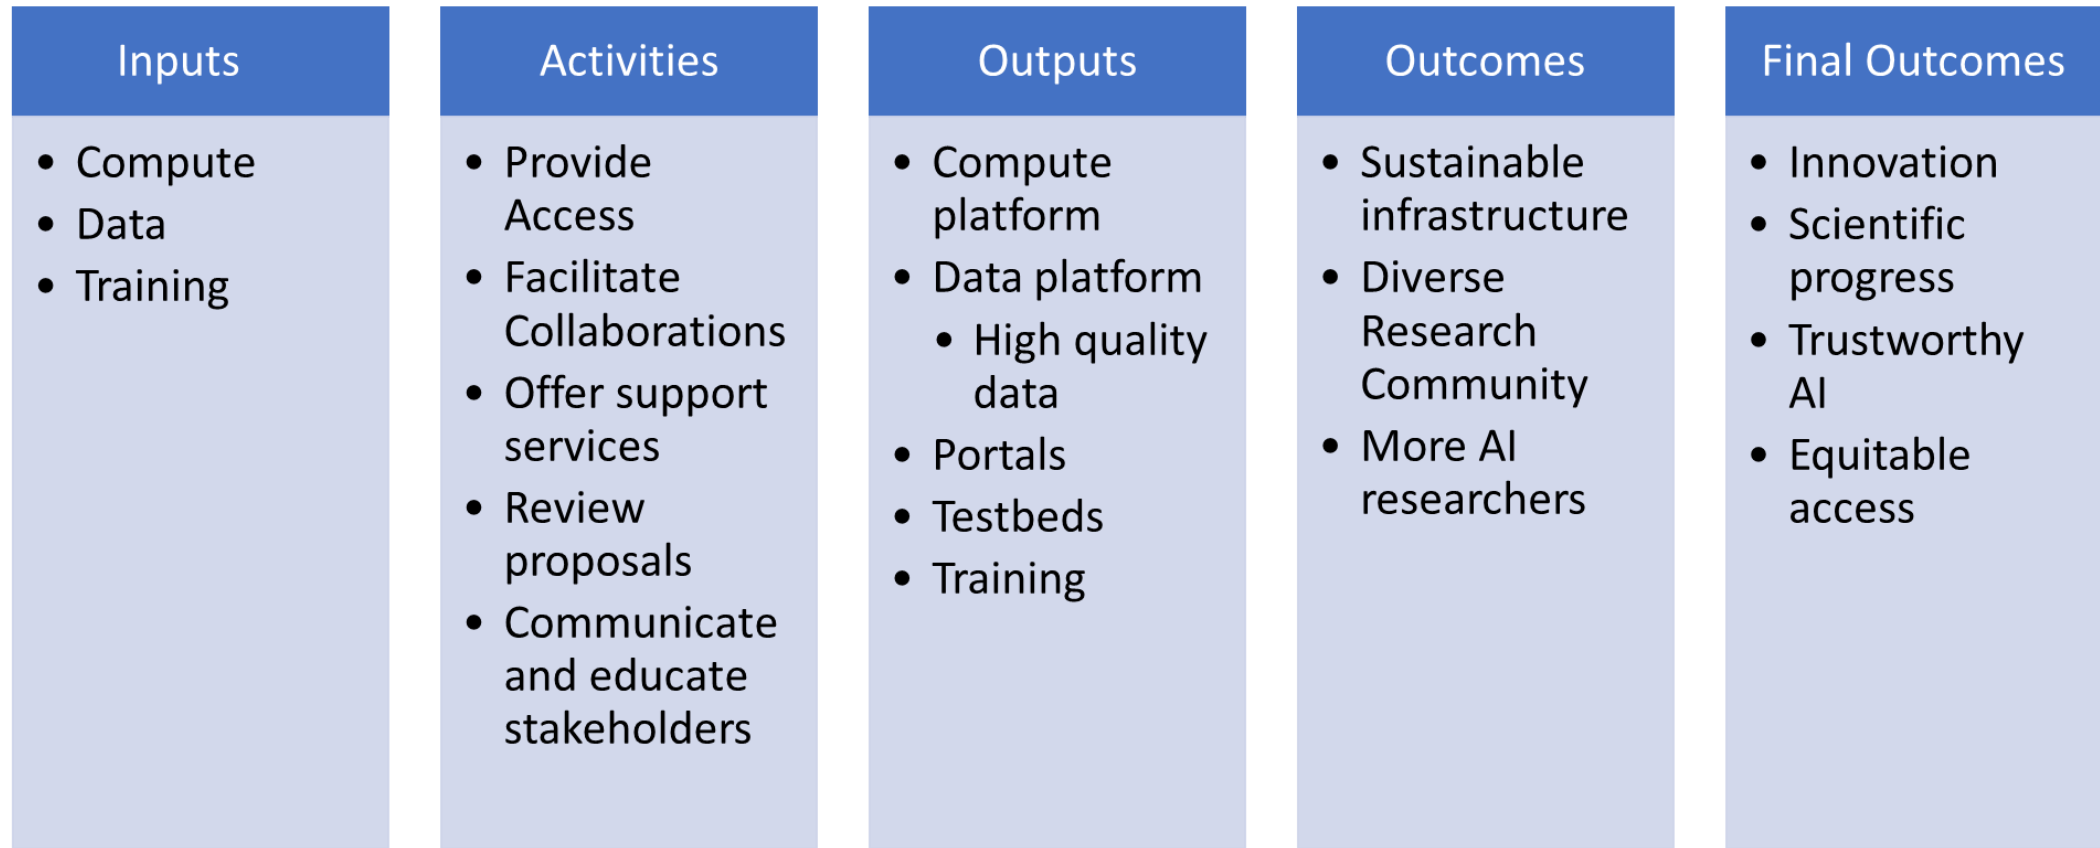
Inputs

- Compute
- Data
- Training

Activities

- Provide Access
- Facilitate Collaborations
- Offer support services
- Review proposals
- Communicate and educate stakeholders

Outputs

- Compute platform
- Data platform
  - High quality data
- Portals
- Testbeds
- Training

Outcomes

- Sustainable infrastructure
- Diverse Research Community
- More AI researchers

Final Outcomes

- Innovation
- Scientific progress
- Trustworthy AI
- Equitable access